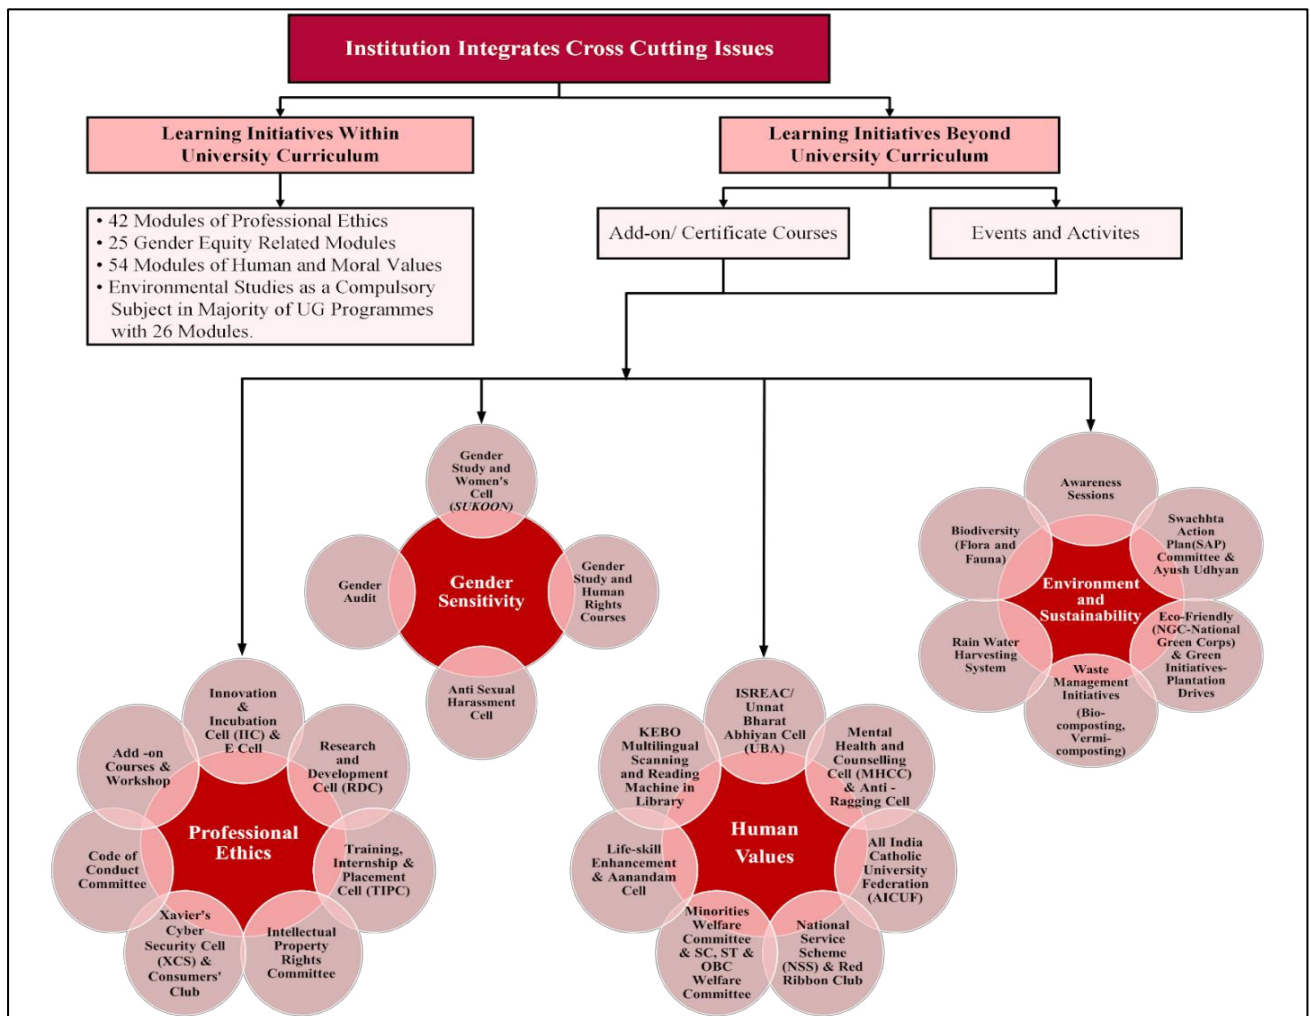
Institution Integrates Cross Cutting Issues

Learning Initiatives Within University Curriculum

Learning Initiatives Beyond University Curriculum

• 42 Modules of Professional Ethics
• 25 Gender Equity Related Modules
• 54 Modules of Human and Moral Values
• Environmental Studies as a Compulsory Subject in Majority of UG Programmes with 26 Modules.

Add-on/ Certificate Courses

Events and Activites

Gender Sensitivity

Gender Study and Women's Cell (SUKOON)

Gender Audit

Gender Study and Human Rights Courses

Anti Sexual Harassment Cell

Environment and Sustainability

Awareness Sessions

Biodiversity (Flora and Fauna)

Swachhta Action Plan(SAP) Committee & Ayush Udhyan

Rain Water Harvesting System

Eco-Friendly (NGC-National Green Corps) & Green Initiatives-Plantation Drives

Waste Management Initiatives (Bio-composting, Vermi-composting)

Professional Ethics

Innovation & Incubation Cell (IIC) & E Cell

Add -on Courses & Workshop

Research and Development Cell (RDC)

Code of Conduct Committee

Training, Internship & Placement Cell (TIPC)

Xavier's Cyber Security Cell (XCS) & Consumers' Club

Intellectual Property Rights Committee

Human Values

ISREAC/ Unnat Bharat Abhiyan Cell (UBA)

KEBO Multilingual Scanning and Reading Machine in Library

Mental Health and Counselling Cell (MHCC) & Anti - Ragging Cell

Life-skill Enhancement & Aanandam Cell

All India Catholic University Federation (AICUF)

Minorities Welfare Committee & SC, ST & OBC Welfare Committee

National Service Scheme (NSS) & Red Ribbon Club